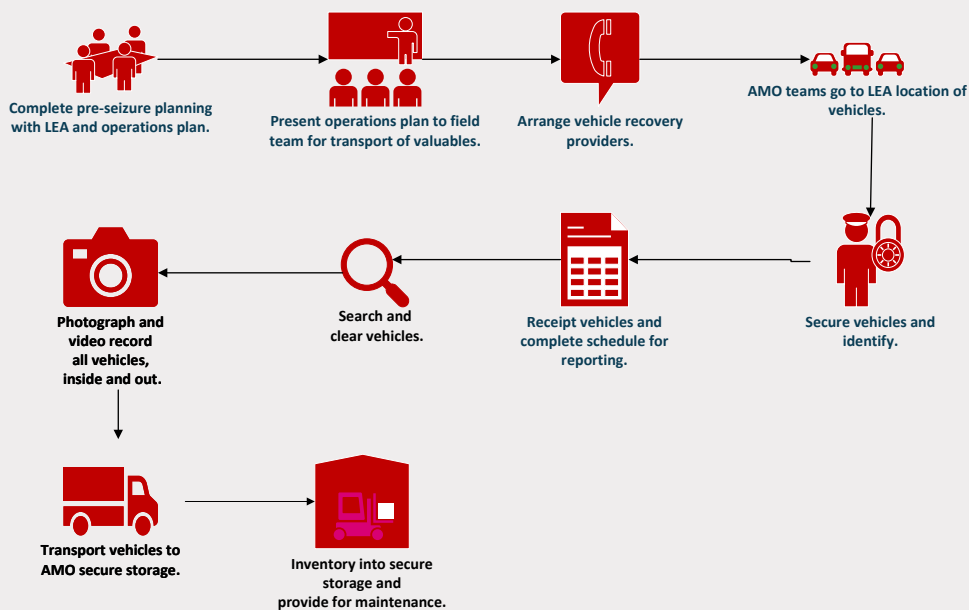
Complete pre-seizure planning with LEA and operations plan.

Present operations plan to field team for transport of valuables.

Arrange vehicle recovery providers.

AMO teams go to LEA location of vehicles.

Secure vehicles and identify.

Receipt vehicles and complete schedule for reporting.

Search and clear vehicles.

Photograph and video record all vehicles, inside and out.

Transport vehicles to AMO secure storage.

Inventory into secure storage and provide for maintenance.